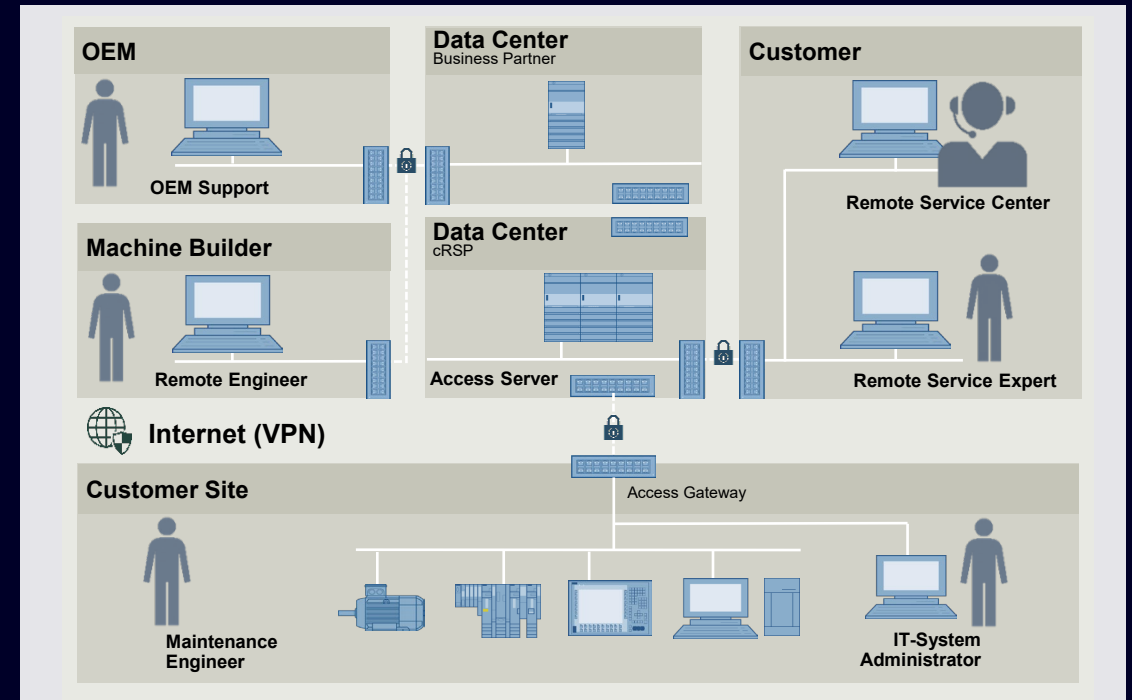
OEM

OEM Support

Data Center
Business Partner

Customer

Remote Service Center

Machine Builder

Remote Engineer

Data Center
cRSP

Access Server

Remote Service Expert

Internet (VPN)

Customer Site

Access Gateway

Maintenance Engineer

IT-System Administrator